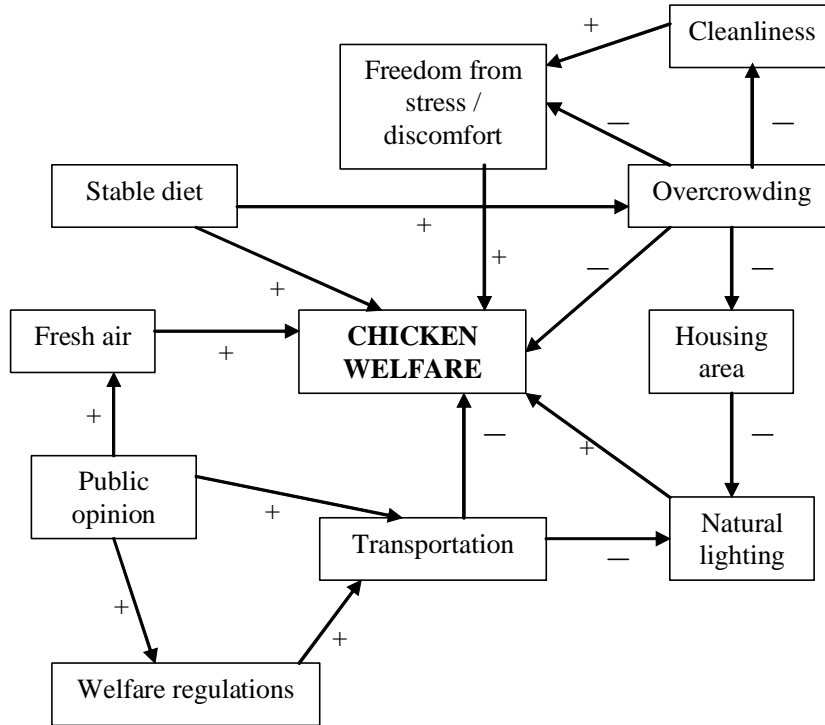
+

Cleanliness

Freedom from stress / discomfort

—

—

Stable diet

Overcrowding

+

+

—

+

—

Fresh air

+

CHICKEN WELFARE

Housing area

+

—

+

—

Public opinion

+

Transportation

Natural lighting

—

+

+

Welfare regulations